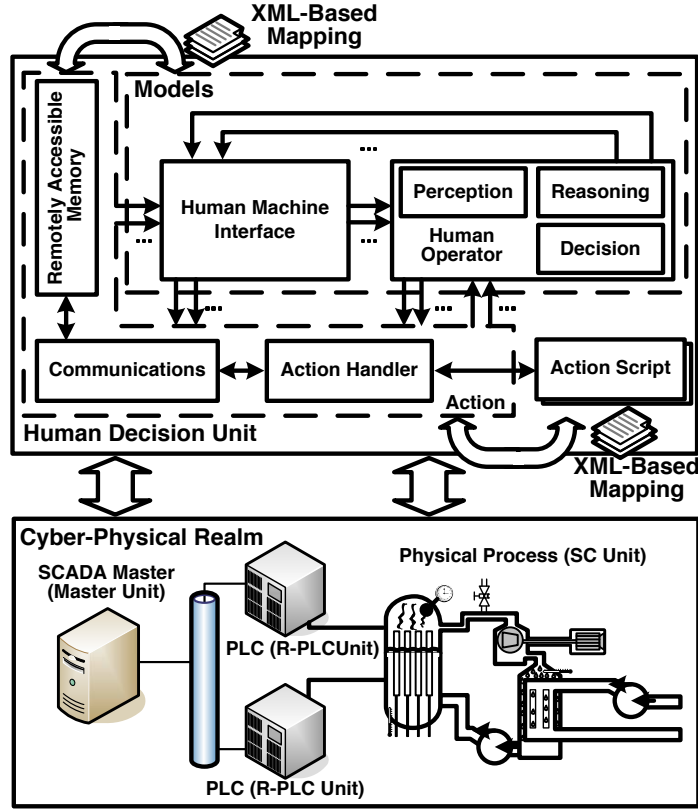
XML-Based Mapping

Models

Remotely Accessible Memory

Human Machine Interface

Perception

Reasoning

Human Operator

Decision

Communications

Action Handler

Action Script

Action

Human Decision Unit

XML-Based Mapping

Cyber-Physical Realm

SCADA Master (Master Unit)

PLC (R-PLCUnit)

Physical Process (SC Unit)

PLC (R-PLC Unit)